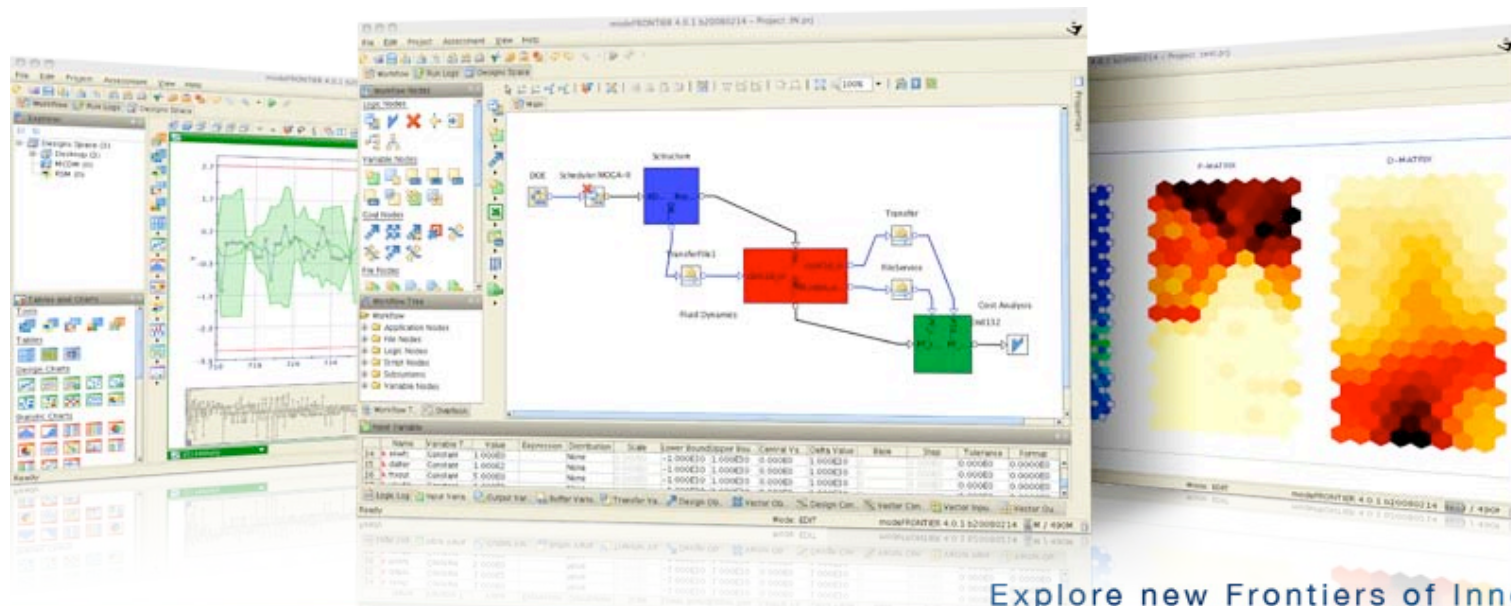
modeFRONTIER 4.0.1 b20080214 - Project [N.prj]

File Edit Project Assessment View Help

Workflow Run Logs Designs Space

Workflow Nodes

Logic Nodes

Variable Nodes

Goal Nodes

File Nodes

DOE

Scheduler MOGA-II

Structure

TransferFile1

Transfer

FileService

Fluid Dynamics

Cost Analysis

Workflow Tree

Workflow

Application Nodes

File Nodes

Logic Nodes

Script Nodes

Subsystems

Variable Nodes

Input Variable

| | Name | Variable T... | Value | Expression | Distribution | Scale | Lower Bound | Upper Bou... | Central Va... | Delta Value | Base | Step | Tolerance | Format |
|---|---|---|---|---|---|---|---|---|---|---|---|---|---|---|
| 14 | | Constant | 1.000E2 | | None | | -1.000E10 | 1.000E10 | 0.000E0 | 1.000E10 | | | 0.000E0 | 0.0000E0 |
| 15 | | Constant | 1.000E2 | | None | | -1.000E10 | 1.000E10 | 0.000E0 | 1.000E10 | | | 0.000E0 | 0.0000E0 |
| 16 | | Constant | 5.000E0 | | None | | -1.000E10 | 1.000E10 | 0.000E0 | 1.000E10 | | | 0.000E0 | 0.0000E0 |

Logic Log Input Vars Output Var... Buffer Vars Transfer Va... Design Ob... Vector Ob... Design Con... Vector Con... Vector Inpu... Vector Ou...

Ready

Mode: EDIT

modeFRONTIER 4.0.1 b20080214

M / 490M

Explorer

Designs Space

Desktop

MCDM

RSM

Tables and Charts

Tools

Tables

Design Charts

Statistic Charts

Ready

P-MATRIX

D-MATRIX

Mode: EDIT

modeFRONTIER 4.0.1 b20080214

/ 490M

Explore new Frontiers of Inn